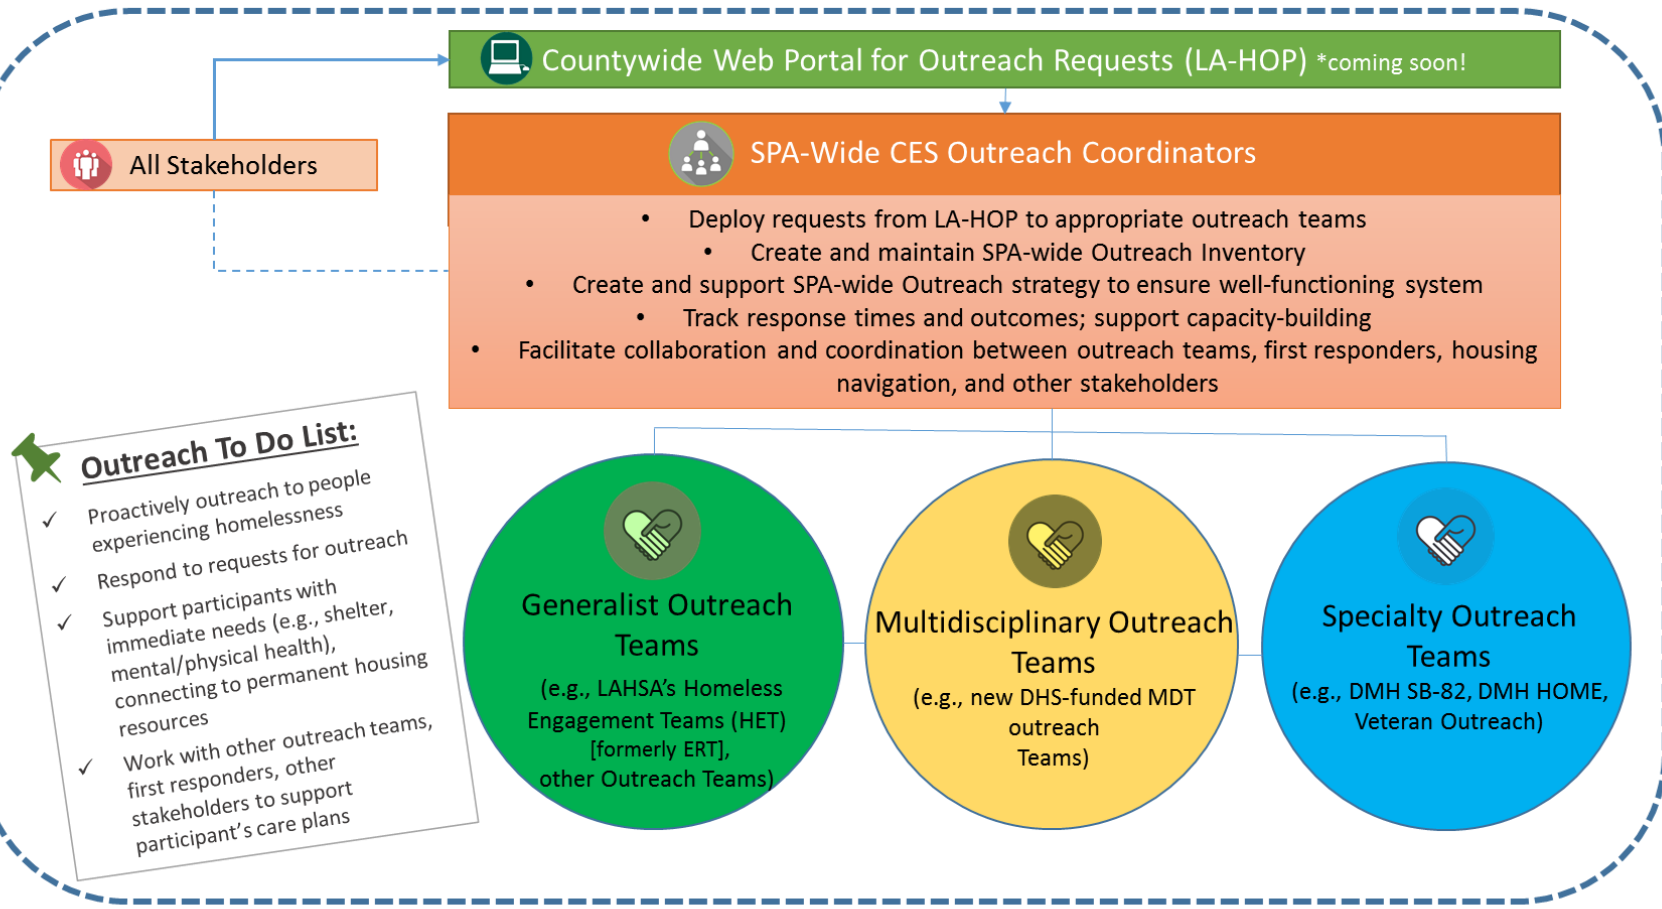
Countywide Web Portal for Outreach Requests (LA-HOP) *coming soon!

All Stakeholders

SPA-Wide CES Outreach Coordinators

- Deploy requests from LA-HOP to appropriate outreach teams
- Create and maintain SPA-wide Outreach Inventory
- Create and support SPA-wide Outreach strategy to ensure well-functioning system
- Track response times and outcomes; support capacity-building
- Facilitate collaboration and coordination between outreach teams, first responders, housing navigation, and other stakeholders

Outreach To Do List:

✓ Proactively outreach to people experiencing homelessness
✓ Respond to requests for outreach
✓ Support participants with immediate needs (e.g., shelter, mental/physical health), connecting to permanent housing resources
✓ Work with other outreach teams, first responders, other stakeholders to support participant's care plans

Generalist Outreach Teams
(e.g., LAHSA's Homeless Engagement Teams (HET) [formerly ERT], other Outreach Teams)

Multidisciplinary Outreach Teams
(e.g., new DHS-funded MDT outreach Teams)

Specialty Outreach Teams
(e.g., DMH SB-82, DMH HOME, Veteran Outreach)